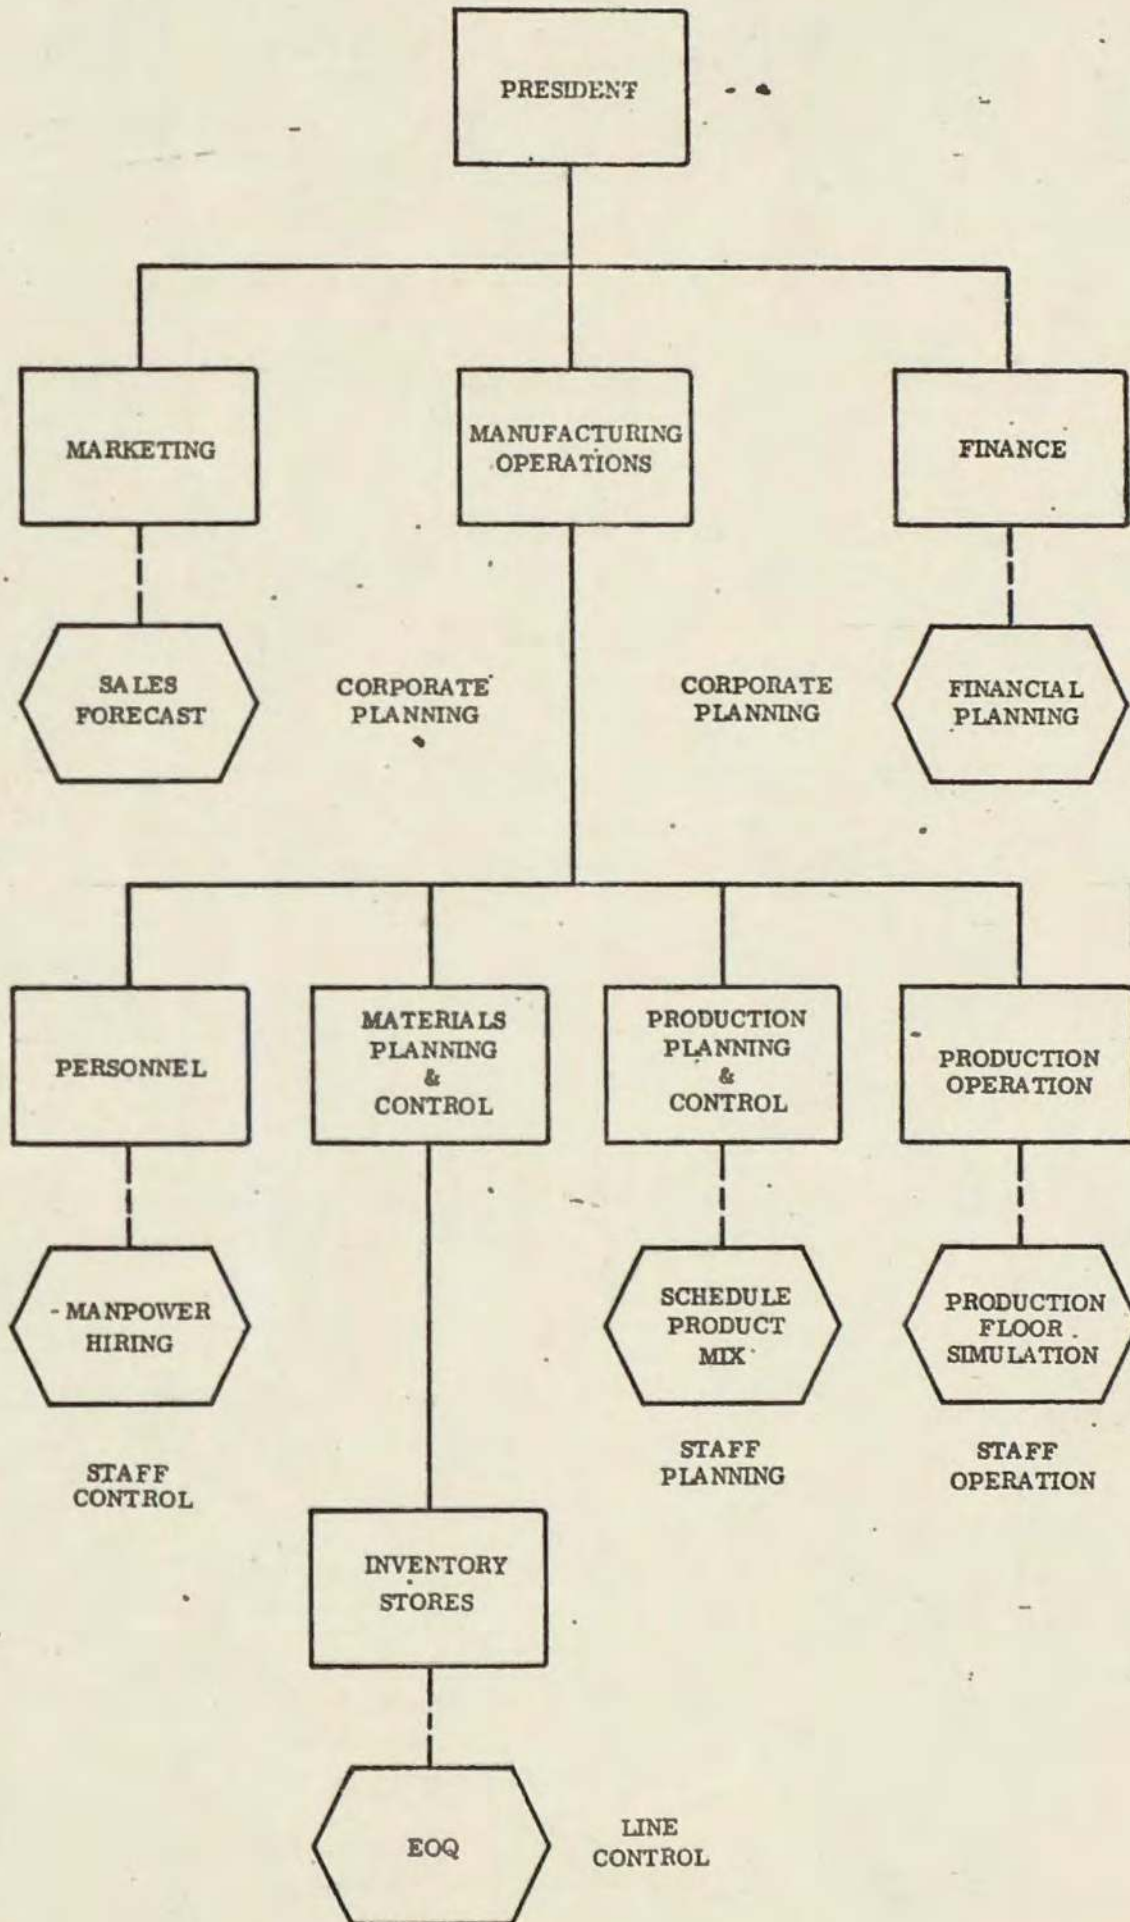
PRESIDENT

MARKETING

MANUFACTURING OPERATIONS

FINANCE

SALES FORECAST

CORPORATE PLANNING

CORPORATE PLANNING

FINANCIAL PLANNING

PERSONNEL

MATERIALS PLANNING & CONTROL

PRODUCTION PLANNING & CONTROL

PRODUCTION OPERATION

- MANPOWER HIRING

SCHEDULE PRODUCT MIX

PRODUCTION FLOOR SIMULATION

STAFF CONTROL

STAFF PLANNING

STAFF OPERATION

INVENTORY STORES

EOQ

LINE CONTROL